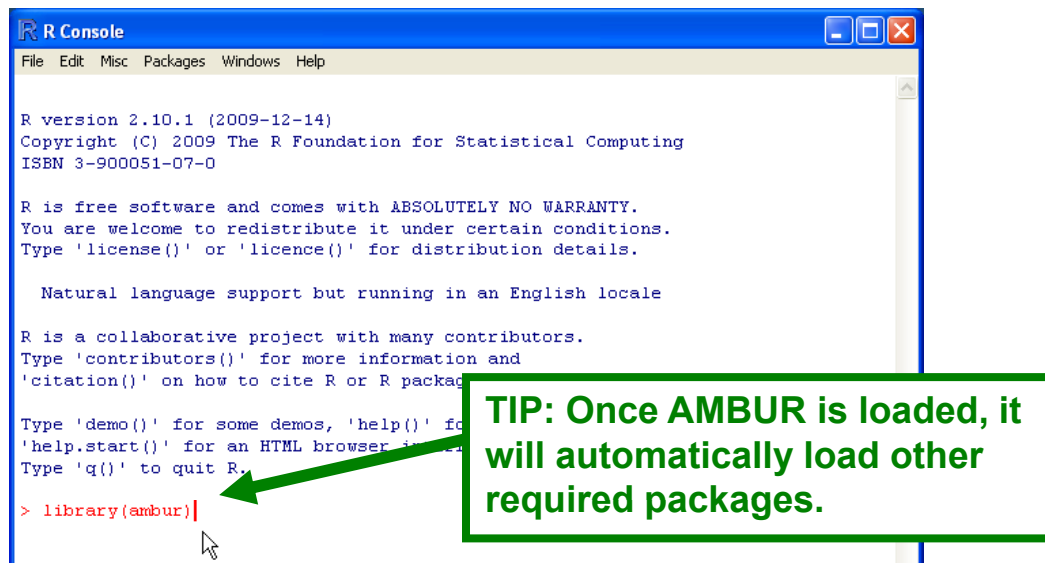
R Console

File Edit Misc Packages Windows Help

R version 2.10.1 (2009-12-14)
Copyright (C) 2009 The R Foundation for Statistical Computing
ISBN 3-900051-07-0

R is free software and comes with ABSOLUTELY NO WARRANTY.
You are welcome to redistribute it under certain conditions.
Type 'license()' or 'licence()' for distribution details.

Natural language support but running in an English locale

R is a collaborative project with many contributors.
Type 'contributors()' for more information and
'citation()' on how to cite R or R packag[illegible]

Type 'demo()' for some demos, 'help()' fo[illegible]
'help.start()' for an HTML browser i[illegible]
Type 'q()' to quit R.

> library(ambur)

TIP: Once AMBUR is loaded, it will automatically load other required packages.